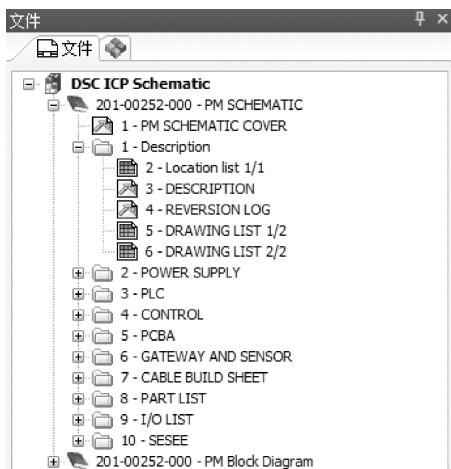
文件

文件

DSC ICP Schematic
201-00252-000 - PM SCHEMATIC
1 - PM SCHEMATIC COVER
1 - Description
2 - Location list 1/1
3 - DESCRIPTION
4 - REVERSION LOG
5 - DRAWING LIST 1/2
6 - DRAWING LIST 2/2
2 - POWER SUPPLY
3 - PLC
4 - CONTROL
5 - PCBA
6 - GATEWAY AND SENSOR
7 - CABLE BUILD SHEET
8 - PART LIST
9 - I/O LIST
10 - SESEE
201-00252-000 - PM Block Diagram